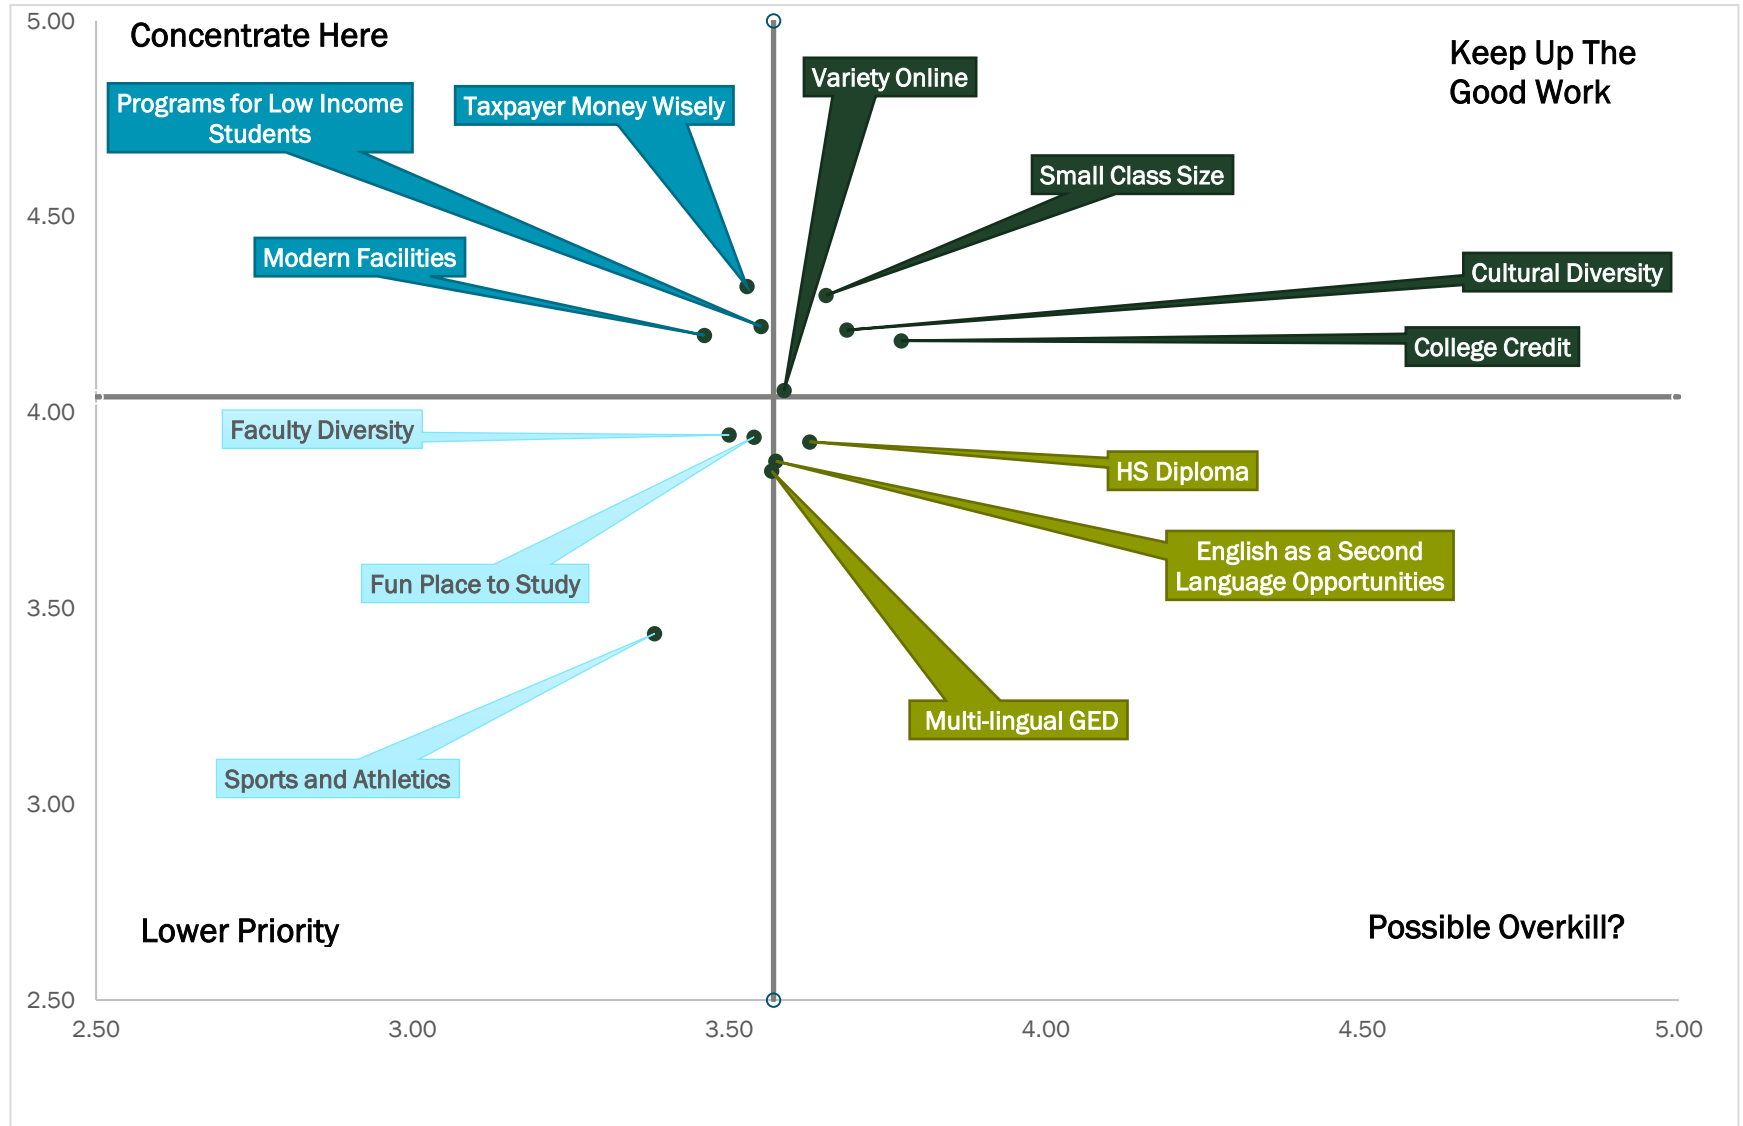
5.00

Concentrate Here

Keep Up The Good Work

Programs for Low Income Students

Taxpayer Money Wisely

Variety Online

Small Class Size

4.50

Modern Facilities

Cultural Diversity

College Credit

4.00

Faculty Diversity

HS Diploma

English as a Second Language Opportunities

Fun Place to Study

3.50

Multi-lingual GED

Sports and Athletics

3.00

Lower Priority

Possible Overkill?

2.50

2.50

3.00

3.50

4.00

4.50

5.00